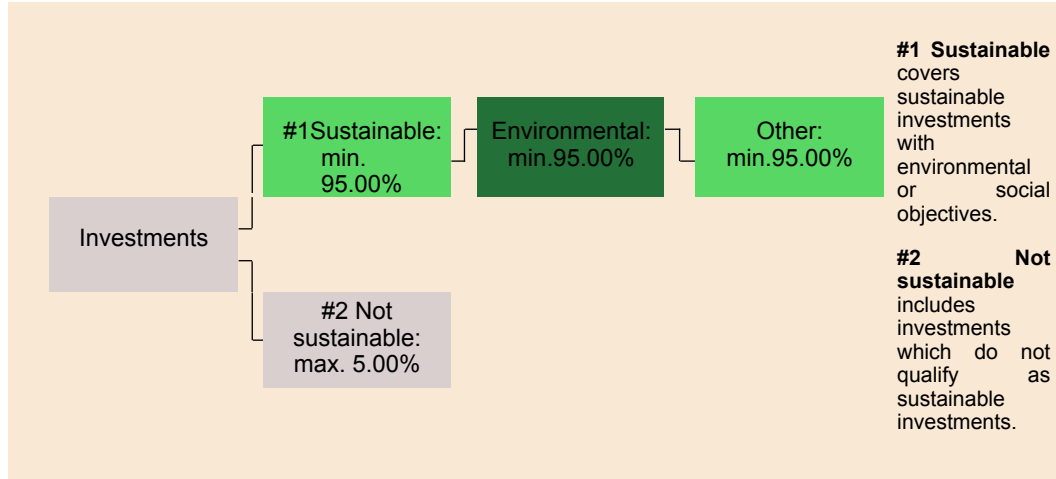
Investments

#1Sustainable: min. 95.00%

Environmental: min.95.00%

Other: min.95.00%

#2 Not sustainable: max. 5.00%

**#1 Sustainable** covers sustainable investments with environmental or social objectives.

**#2 Not sustainable** includes investments which do not qualify as sustainable investments.